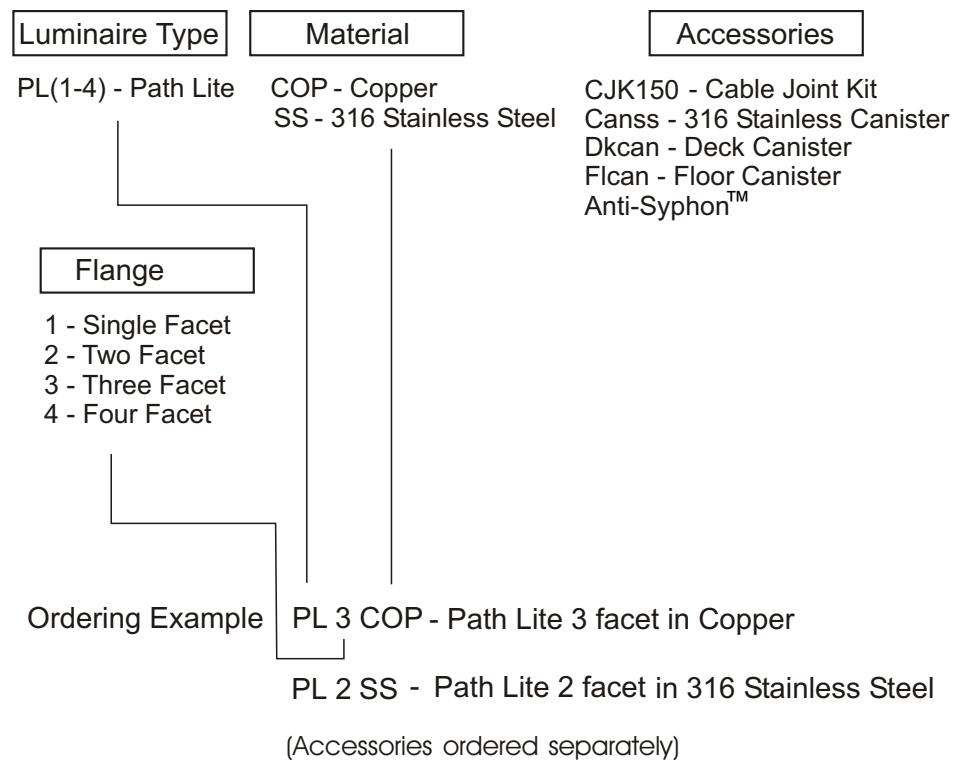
Luminaire Type

PL(1-4) - Path Lite

Material

COP - Copper
SS - 316 Stainless Steel

Accessories

CJK150 - Cable Joint Kit
Canss - 316 Stainless Canister
Dkcan - Deck Canister
Flcan - Floor Canister
Anti-Syphon™

Flange

1 - Single Facet
2 - Two Facet
3 - Three Facet
4 - Four Facet

Ordering Example PL 3 COP - Path Lite 3 facet in Copper

PL 2 SS - Path Lite 2 facet in 316 Stainless Steel

(Accessories ordered separately)